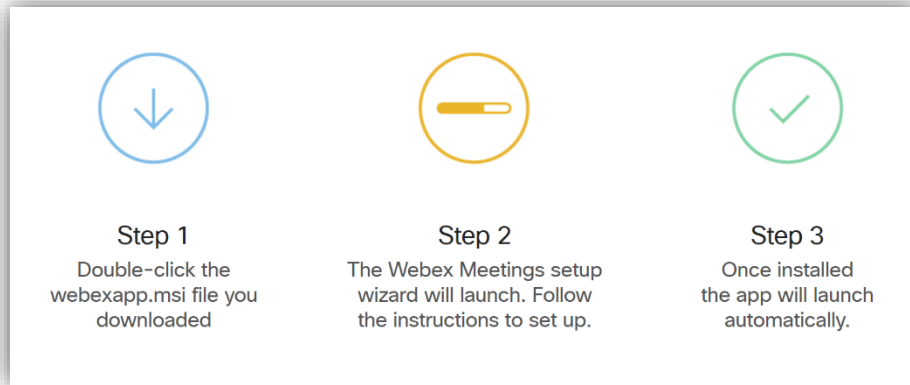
Step 1
Double-click the webexapp.msi file you downloaded

Step 2
The Webex Meetings setup wizard will launch. Follow the instructions to set up.

Step 3
Once installed the app will launch automatically.